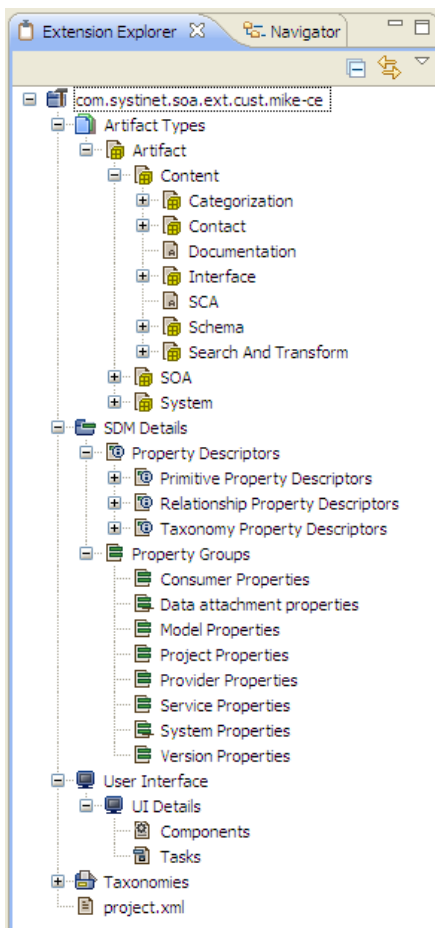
Extension Explorer
Navigator

com.systinet.soa.ext.cust.mike-ce
Artifact Types
Artifact
Content
Categorization
Contact
Documentation
Interface
SCA
Schema
Search And Transform
SOA
System
SDM Details
Property Descriptors
Primitive Property Descriptors
Relationship Property Descriptors
Taxonomy Property Descriptors
Property Groups
Consumer Properties
Data attachment properties
Model Properties
Project Properties
Provider Properties
Service Properties
System Properties
Version Properties
User Interface
UI Details
Components
Tasks
Taxonomies
project.xml